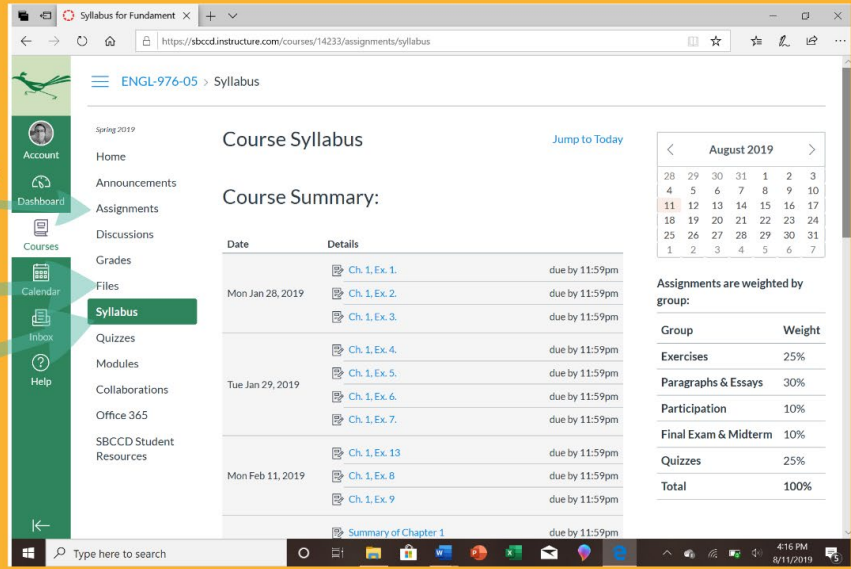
Syllabus for Fundament

https://sbccd.instructure.com/courses/14233/assignments/syllabus

ENGL-976-05 > Syllabus

Account
Dashboard
Courses
Calendar
Inbox
Help

Spring 2019
Home
Announcements
Assignments
Discussions
Grades
Files
Syllabus
Quizzes
Modules
Collaborations
Office 365
SBCCD Student Resources

Course Syllabus

Jump to Today

Course Summary:

| Date | Details | |
|---|---|---|
| Mon Jan 28, 2019 | Ch. 1, Ex. 1. | due by 11:59pm |
| | Ch. 1, Ex. 2. | due by 11:59pm |
| | Ch. 1, Ex. 3. | due by 11:59pm |
| Tue Jan 29, 2019 | Ch. 1, Ex. 4. | due by 11:59pm |
| | Ch. 1, Ex. 5. | due by 11:59pm |
| | Ch. 1, Ex. 6. | due by 11:59pm |
| | Ch. 1, Ex. 7. | due by 11:59pm |
| Mon Feb 11, 2019 | Ch. 1, Ex. 13 | due by 11:59pm |
| | Ch. 1, Ex. 8 | due by 11:59pm |
| | Ch. 1, Ex. 9 | due by 11:59pm |
| | Summary of Chapter 1 | due by 11:59pm |

August 2019

| | | | | | | |
|---|---|---|---|---|---|---|
| 28 | 29 | 30 | 31 | 1 | 2 | 3 |
| 4 | 5 | 6 | 7 | 8 | 9 | 10 |
| 11 | 12 | 13 | 14 | 15 | 16 | 17 |
| 18 | 19 | 20 | 21 | 22 | 23 | 24 |
| 25 | 26 | 27 | 28 | 29 | 30 | 31 |
| 1 | 2 | 3 | 4 | 5 | 6 | 7 |

Assignments are weighted by group:

| Group | Weight |
|---|---|
| Exercises | 25% |
| Paragraphs & Essays | 30% |
| Participation | 10% |
| Final Exam & Midterm | 10% |
| Quizzes | 25% |
| Total | 100% |

Type here to search

4:16 PM
8/11/2019